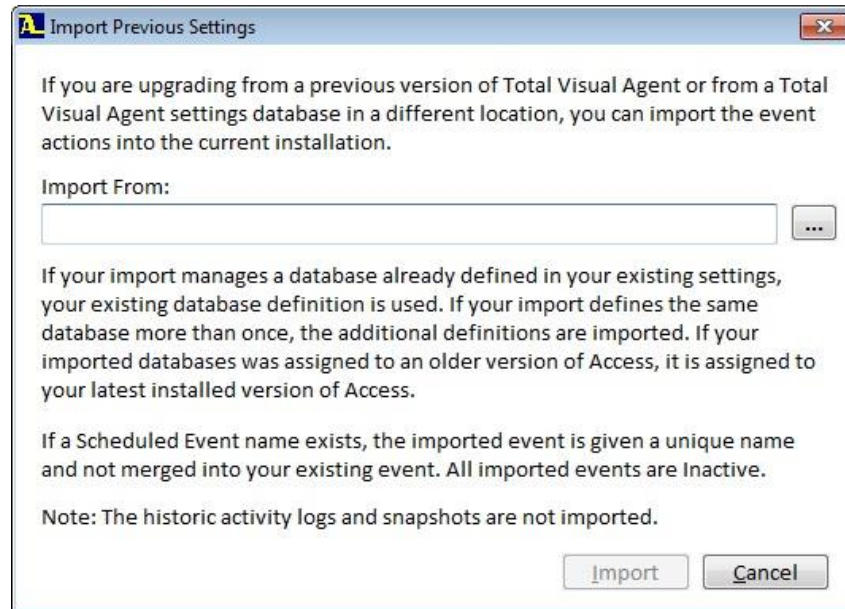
Import Previous Settings

If you are upgrading from a previous version of Total Visual Agent or from a Total Visual Agent settings database in a different location, you can import the event actions into the current installation.

Import From:

...

If your import manages a database already defined in your existing settings, your existing database definition is used. If your import defines the same database more than once, the additional definitions are imported. If your imported databases was assigned to an older version of Access, it is assigned to your latest installed version of Access.

If a Scheduled Event name exists, the imported event is given a unique name and not merged into your existing event. All imported events are Inactive.

Note: The historic activity logs and snapshots are not imported.

Import

Cancel